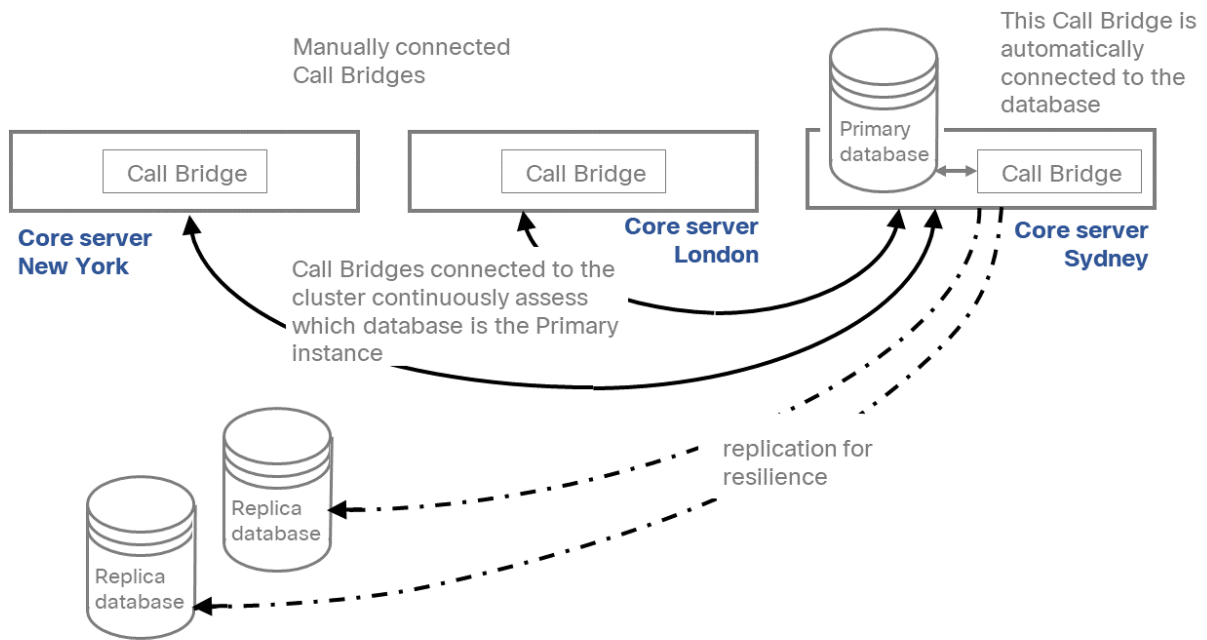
Manually connected Call Bridges

This Call Bridge is automatically connected to the database

Call Bridge

Call Bridge

Primary database

Call Bridge

Core server New York

Core server London

Core server Sydney

Call Bridges connected to the cluster continuously assess which database is the Primary instance

replication for resilience

Replica database

Replica database